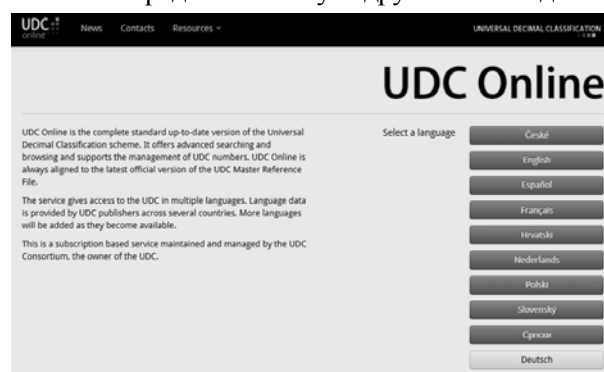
UDC online

News Contacts Resources

UNIVERSAL DECIMAL CLASSIFICATION

UDC Online

UDC Online is the complete standard up-to-date version of the Universal Decimal Classification scheme. It offers advanced searching and browsing and supports the management of UDC numbers. UDC Online is always aligned to the latest official version of the UDC Master Reference File.

The service gives access to the UDC in multiple languages. Language data is provided by UDC publishers across several countries. More languages will be added as they become available.

This is a subscription based service maintained and managed by the UDC Consortium, the owner of the UDC.

Select a language

České

English

Español

Français

Hrvatski

Nederlands

Polski

Slovenský

Српски

Deutsch